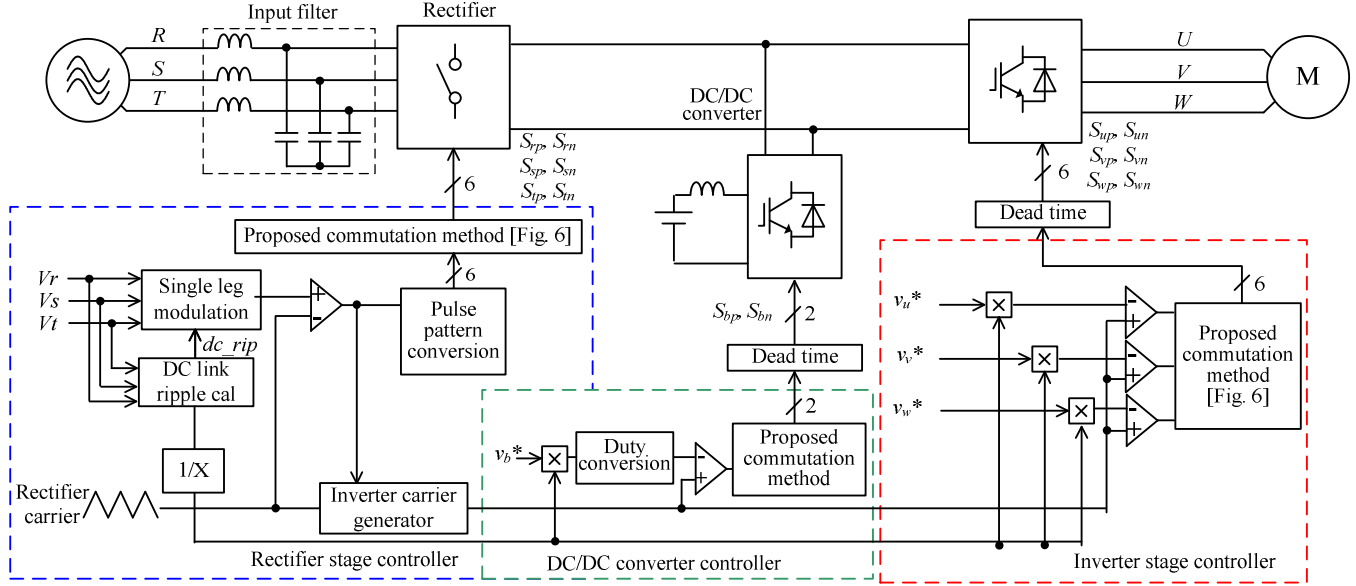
Input filter

Rectifier

R
S
T

DC/DC converter

U
V
W

M

$S_{rp}$, $S_{rn}$
$S_{sp}$, $S_{sn}$
$S_{tp}$, $S_{tn}$

$S_{up}$, $S_{un}$
$S_{vp}$, $S_{vn}$
$S_{wp}$, $S_{wn}$

6

6

Dead time

Proposed commutation method [Fig. 6]

6

Vr
Vs
Vt

Single leg modulation

+
-

Pulse pattern conversion

dc_rip

DC link ripple cal

$S_{bp}$, $S_{bn}$

2

Dead time

2

$v_u$*
$v_v$*
$v_w$*

6

Proposed commutation method [Fig. 6]

1/X

$v_b$*

Duty conversion

-
+

Proposed commutation method

Rectifier carrier

Inverter carrier generator

Rectifier stage controller

DC/DC converter controller

Inverter stage controller